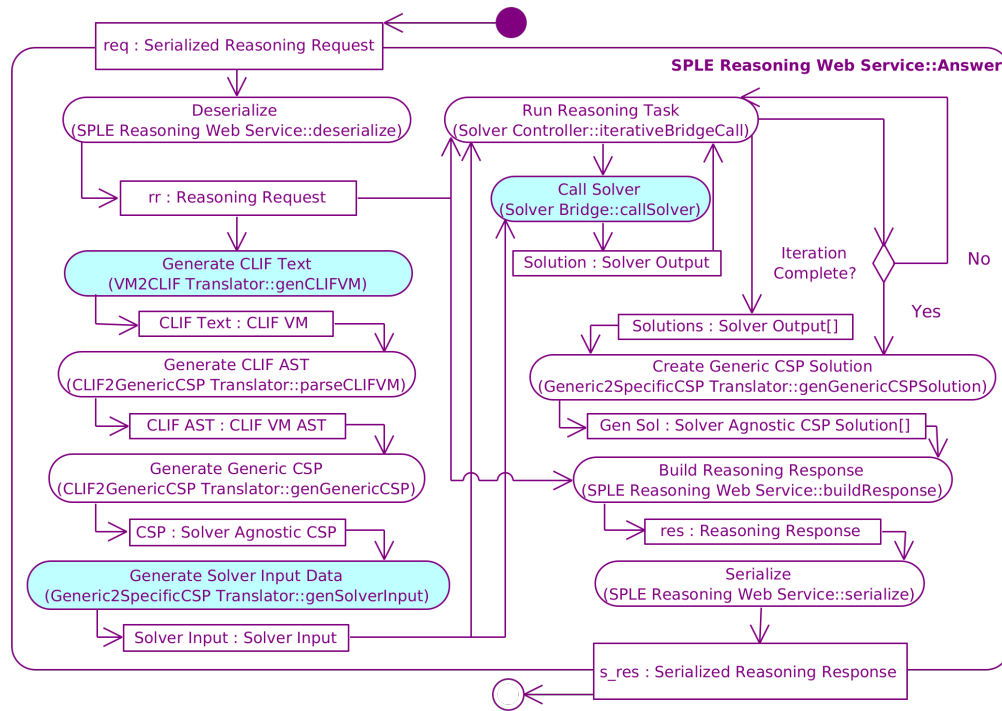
req : Serialized Reasoning Request

SPLE Reasoning Web Service::Answer

Deserialize
(SPLE Reasoning Web Service::deserialize)

rr : Reasoning Request

Generate CLIF Text
(VM2CLIF Translator::genCLIFVM)

CLIF Text : CLIF VM

Generate CLIF AST
(CLIF2GenericCSP Translator::parseCLIFVM)

CLIF AST : CLIF VM AST

Generate Generic CSP
(CLIF2GenericCSP Translator::genGenericCSP)

CSP : Solver Agnostic CSP

Generate Solver Input Data
(Generic2SpecificCSP Translator::genSolverInput)

Solver Input : Solver Input

Run Reasoning Task
(Solver Controller::iterativeBridgeCall)

Call Solver
(Solver Bridge::callSolver)

Solution : Solver Output

Iteration Complete?

No

Yes

Solutions : Solver Output[]

Create Generic CSP Solution
(Generic2SpecificCSP Translator::genGenericCSPSolution)

Gen Sol : Solver Agnostic CSP Solution[]

Build Reasoning Response
(SPLE Reasoning Web Service::buildResponse)

res : Reasoning Response

Serialize
(SPLE Reasoning Web Service::serialize)

s_res : Serialized Reasoning Response